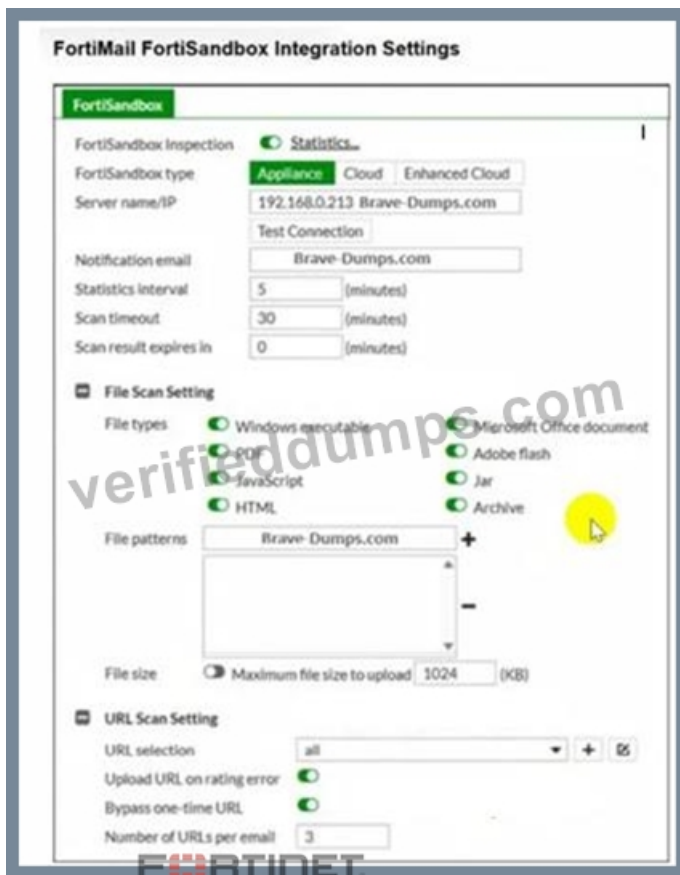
FortiMail FortiSandbox Integration Settings

FortiSandbox

FortiSandbox Inspection Statistics...

FortiSandbox type Appliance Cloud Enhanced Cloud

Server name/IP 192.168.0.213 Brave-Dumps.com

Test Connection

Notification email Brave-Dumps.com

Statistics interval 5 (minutes)

Scan timeout 30 (minutes)

Scan result expires in 0 (minutes)

File Scan Setting

File types Windows executable Microsoft Office document PDF Adobe flash JavaScript Jar HTML Archive

verifieddumps.com

File patterns Brave-Dumps.com +

−

File size Maximum file size to upload 1024 (KB)

URL Scan Setting

URL selection all

Upload URL on rating error

Bypass one-time URL

Number of URLs per email 3

FORTINET